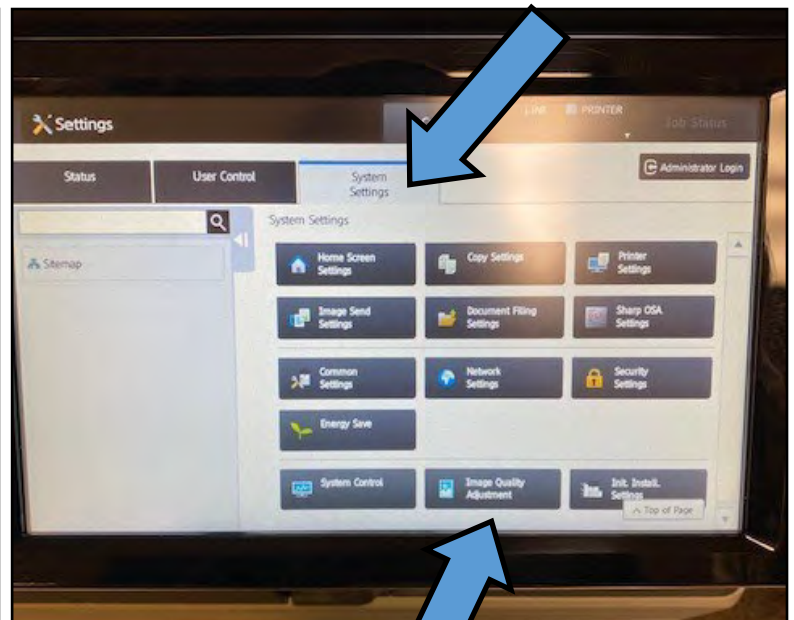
Settings

LINK PRINTER

Job Status

Status

User Control

System Settings

Administrator Login

Sitemap

System Settings

Home Screen Settings

Copy Settings

Printer Settings

Image Send Settings

Document Filing Settings

Sharp OSA Settings

Common Settings

Network Settings

Security Settings

Energy Save

System Control

Image Quality Adjustment

Init. Install. Settings

Top of Page